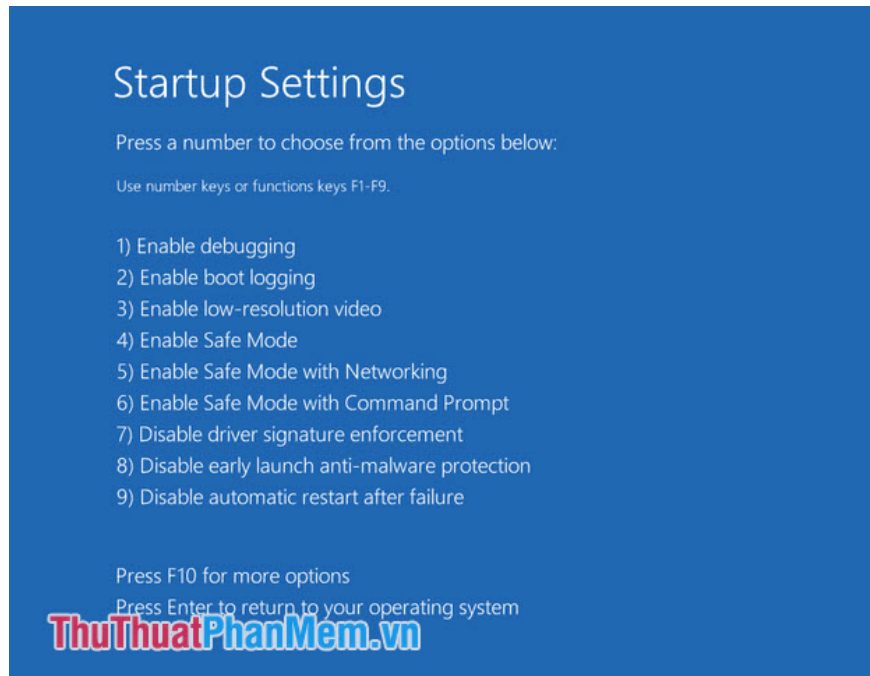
Startup Settings

Press a number to choose from the options below:

Use number keys or functions keys F1-F9.

1) Enable debugging
2) Enable boot logging
3) Enable low-resolution video
4) Enable Safe Mode
5) Enable Safe Mode with Networking
6) Enable Safe Mode with Command Prompt
7) Disable driver signature enforcement
8) Disable early launch anti-malware protection
9) Disable automatic restart after failure

Press F10 for more options
Press Enter to return to your operating system

ThuThuatPhanMem.vn